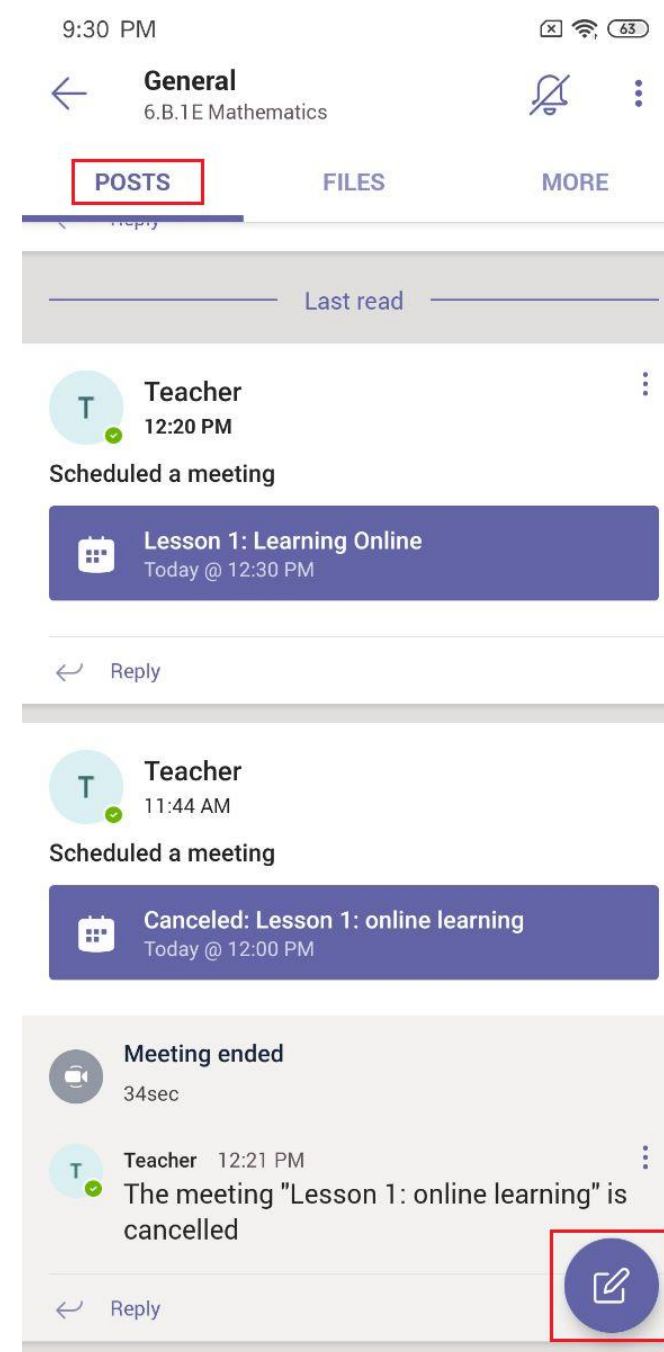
9:30 PM 63

General
6.B.1E Mathematics

POSTS FILES MORE

Last read

T Teacher
12:20 PM
Scheduled a meeting

Lesson 1: Learning Online
Today @ 12:30 PM

Reply

T Teacher
11:44 AM
Scheduled a meeting

Canceled: Lesson 1: online learning
Today @ 12:00 PM

Meeting ended
34sec

T Teacher 12:21 PM
The meeting "Lesson 1: online learning" is cancelled

Reply